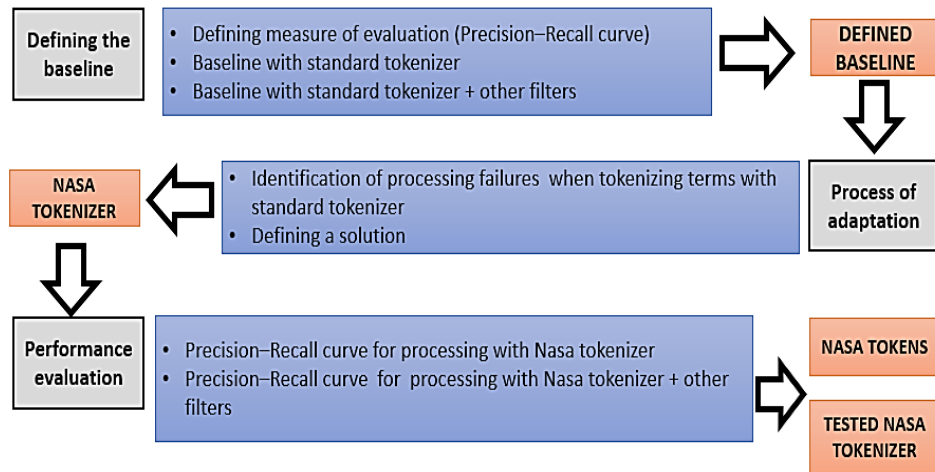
Defining the baseline

• Defining measure of evaluation (Precision–Recall curve)
• Baseline with standard tokenizer
• Baseline with standard tokenizer + other filters

DEFINED BASELINE

Process of adaptation

• Identification of processing failures when tokenizing terms with standard tokenizer
• Defining a solution

NASA TOKENIZER

Performance evaluation

• Precision–Recall curve for processing with Nasa tokenizer
• Precision–Recall curve for processing with Nasa tokenizer + other filters

NASA TOKENS

TESTED NASA TOKENIZER